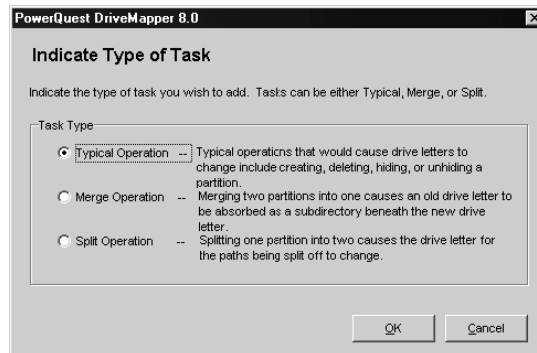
PowerQuest DriveMapper 8.0

Indicate Type of Task

Indicate the type of task you wish to add. Tasks can be either Typical, Merge, or Split.

Task Type

Typical Operation -- Typical operations that would cause drive letters to change include creating, deleting, hiding, or unhiding a partition.

Merge Operation -- Merging two partitions into one causes an old drive letter to be absorbed as a subdirectory beneath the new drive letter.

Split Operation -- Splitting one partition into two causes the drive letter for the paths being split off to change.

OK

Cancel